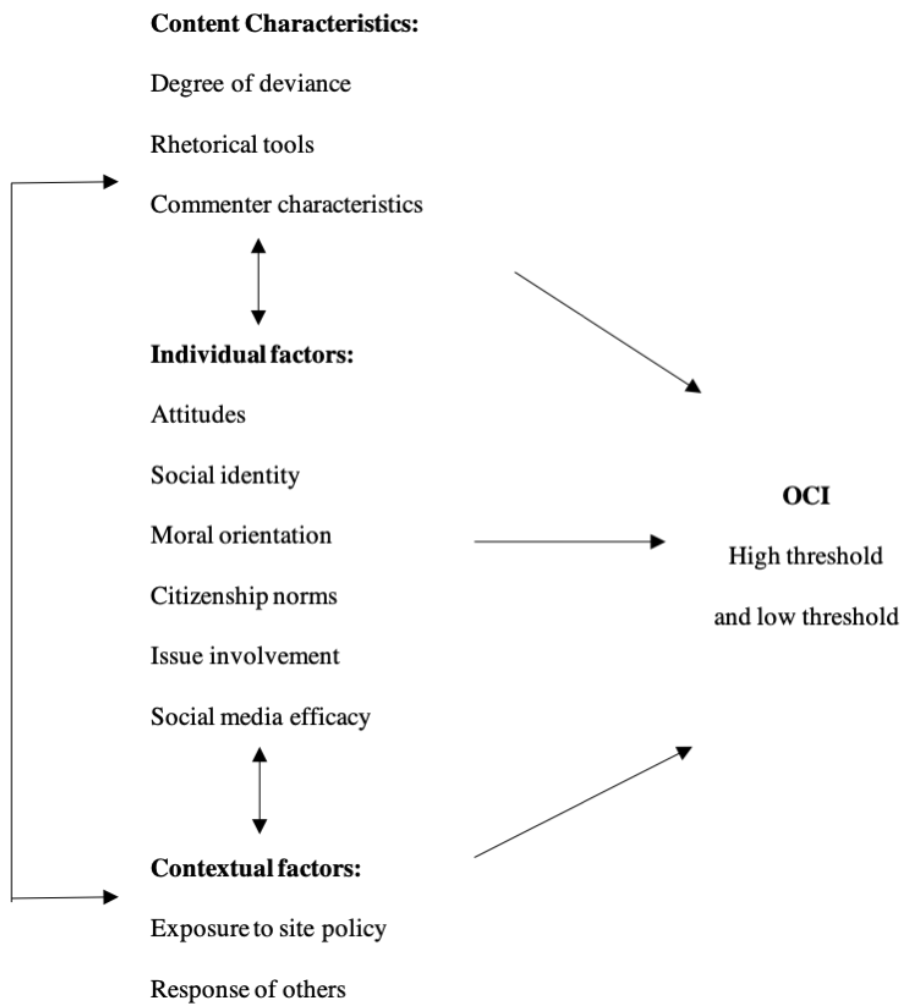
**Content Characteristics:**

Degree of deviance

Rhetorical tools

Commenter characteristics

**Individual factors:**

Attitudes

Social identity

Moral orientation

Citizenship norms

Issue involvement

Social media efficacy

**Contextual factors:**

Exposure to site policy

Response of others

**OCI**

High threshold

and low threshold